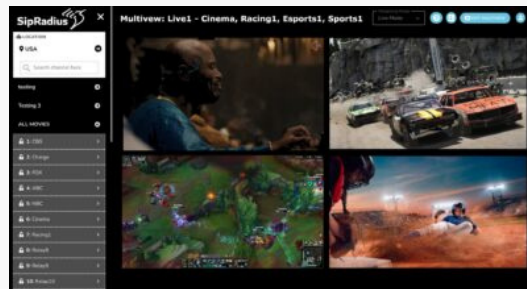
SipRadius

×

LOCATION

USA

Search channel here

testing

Testing 2

ALL MOVIES

1: CBS

2: Orange

3: FOX

4: ABC

5: NBC

6: Cinema

7: Racing1

8: Relay8

9: Relay9

10: Relay10

Multiview: Live1 - Cinema, Racing1, Esports1, Sports1